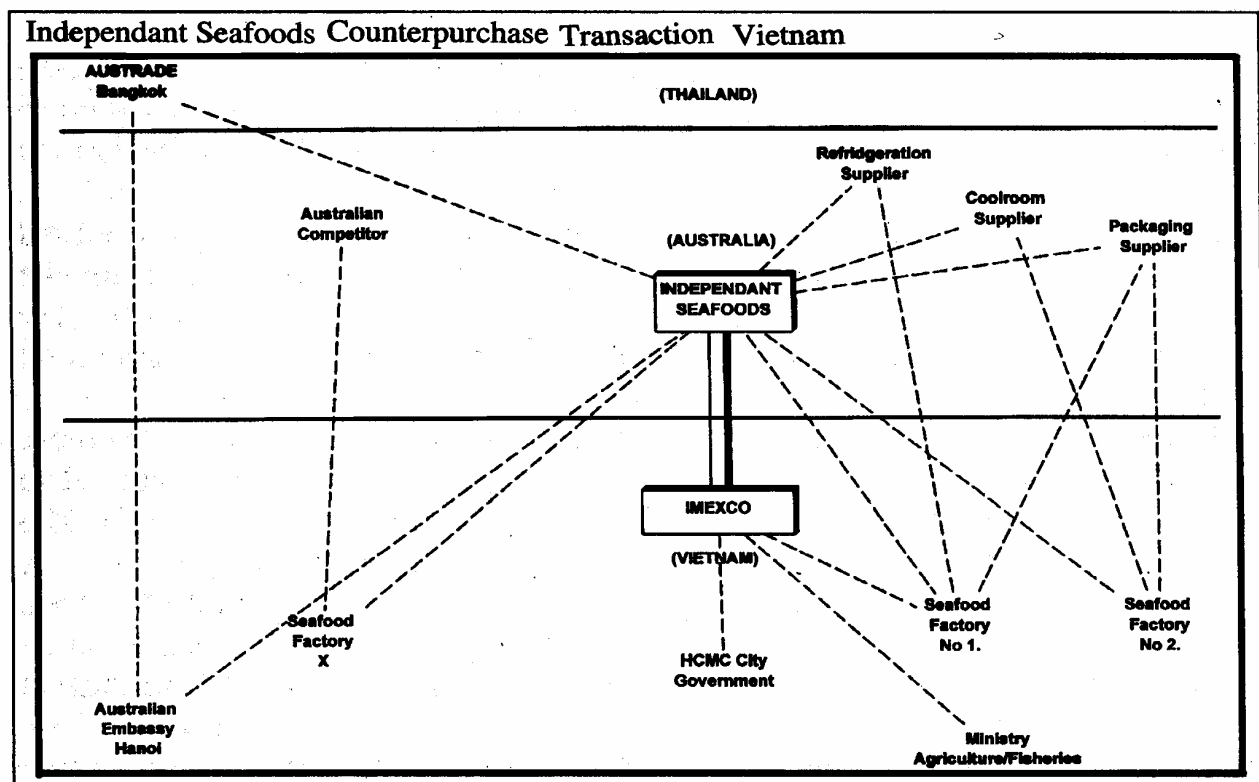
Independant Seafoods Counterpurchase Transaction Vietnam

AUSTRADE Bangkok

(THAILAND)

Refridgeration Supplier

Coolroom Supplier

Packaging Supplier

Australian Competitor

(AUSTRALIA)

INDEPENDANT SEAFOODS

IMEXCO

(VIETNAM)

Seafood Factory X

Seafood Factory No 1.

Seafood Factory No 2.

HCMC City Government

Australian Embassy Hanoi

Ministry Agriculture/Fisheries